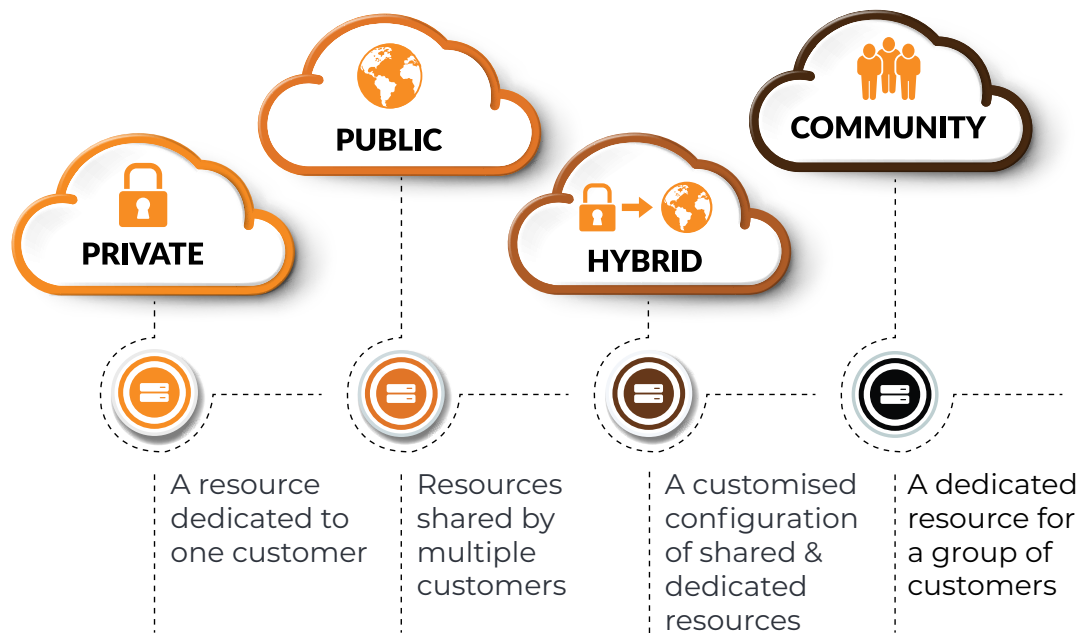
PRIVATE

PUBLIC

HYBRID

COMMUNITY

A resource dedicated to one customer

Resources shared by multiple customers

A customised configuration of shared & dedicated resources

A dedicated resource for a group of customers